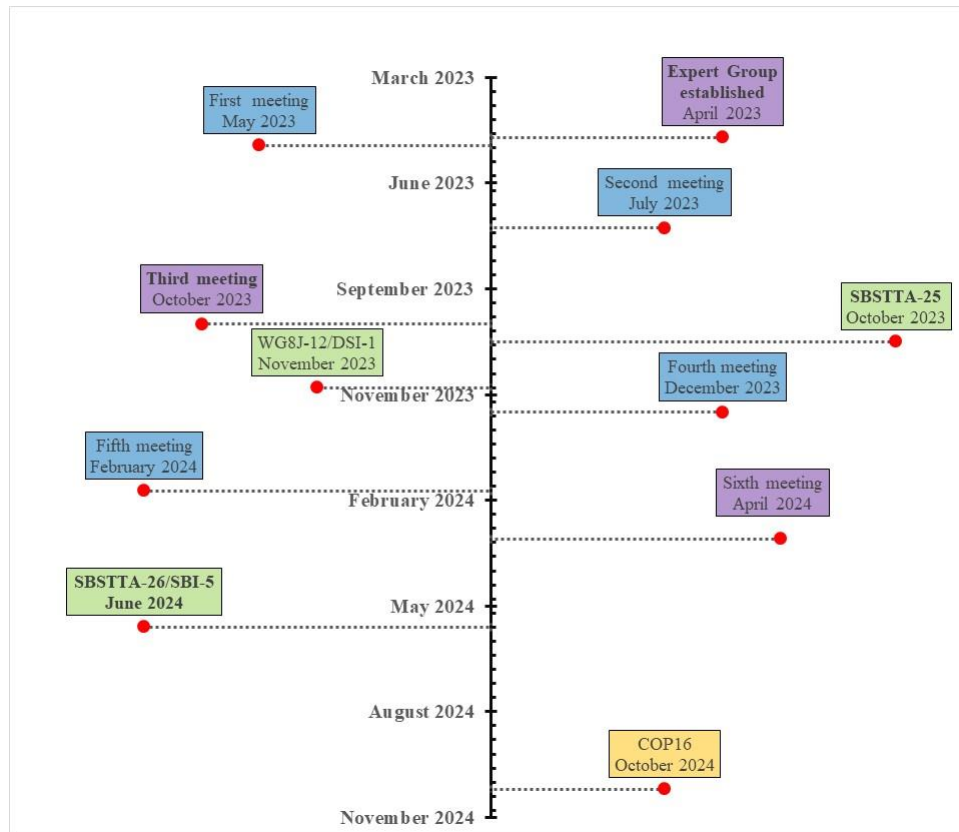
March 2023

Expert Group established
April 2023

First meeting
May 2023

June 2023

Second meeting
July 2023

Third meeting
October 2023

September 2023

SBSTTA-25
October 2023

WG8J-12/DSI-1
November 2023

Fourth meeting
December 2023

November 2023

Fifth meeting
February 2024

February 2024

Sixth meeting
April 2024

SBSTTA-26/SBI-5
June 2024

May 2024

August 2024

COP16
October 2024

November 2024